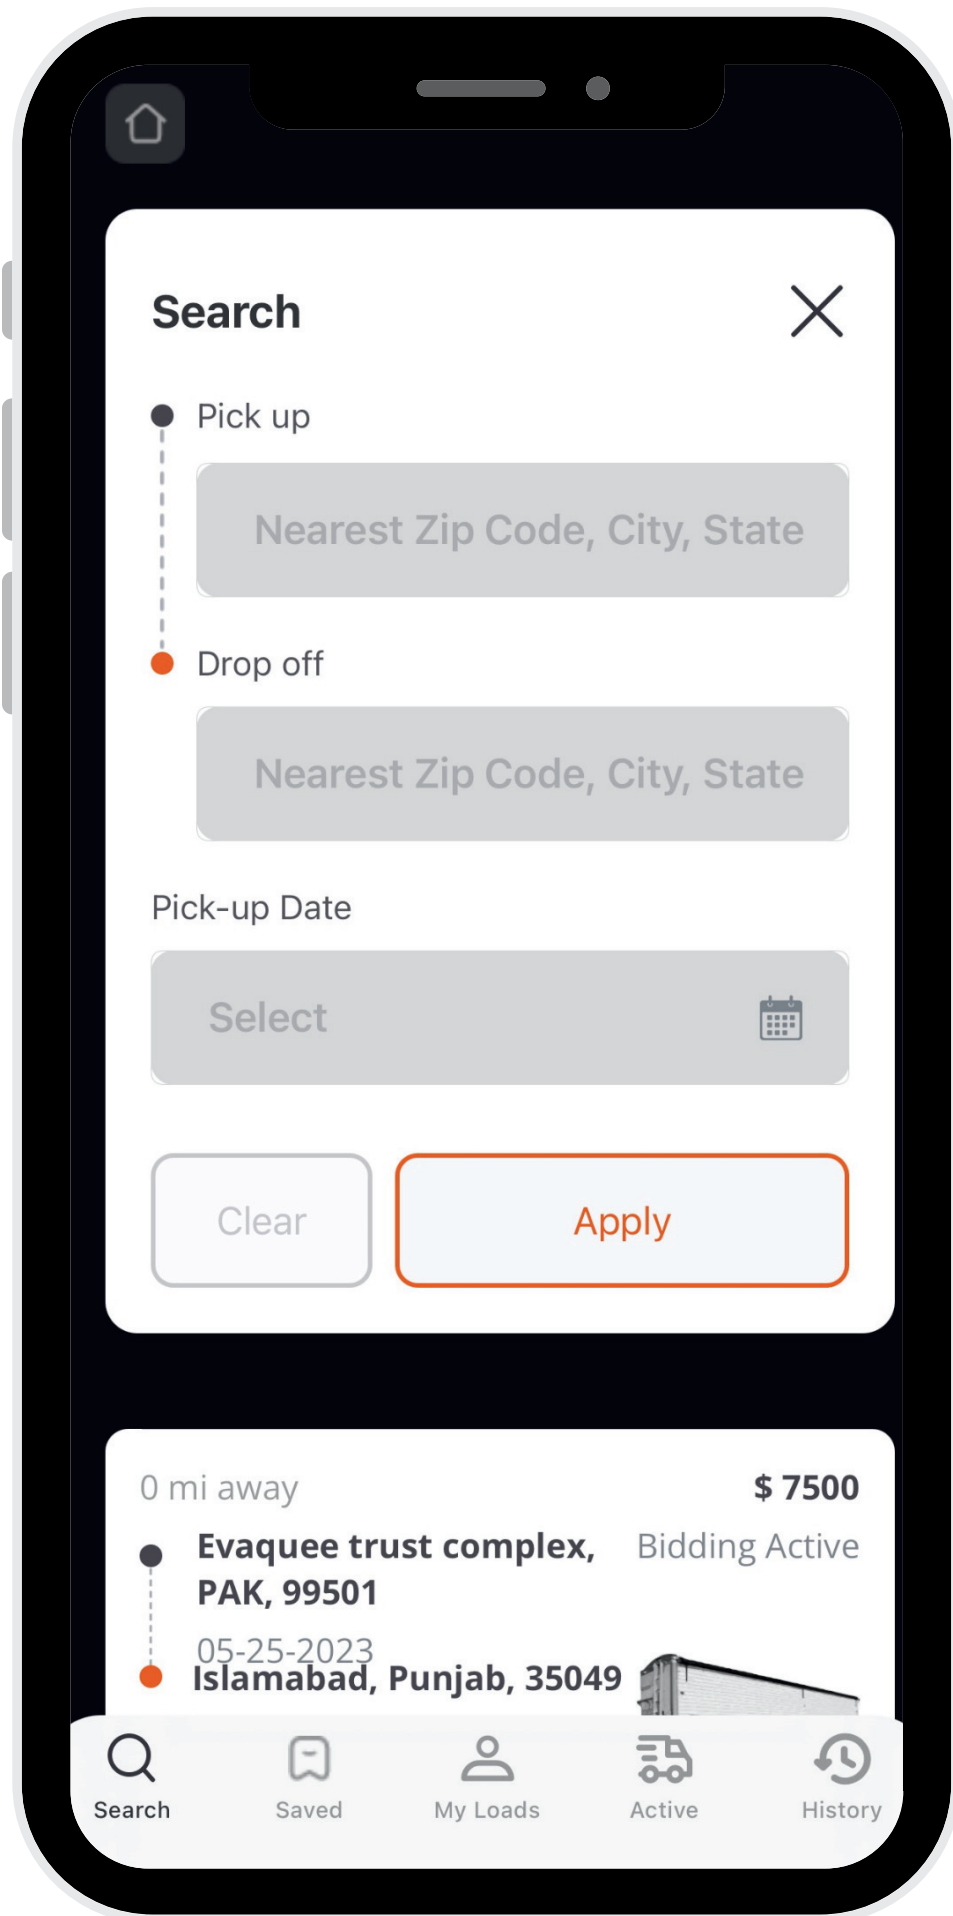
Search

Pick up

Nearest Zip Code, City, State

Drop off

Nearest Zip Code, City, State

Pick-up Date

Select

Clear

Apply

0 mi away

$ 7500

Evaquee trust complex, PAK, 99501

Bidding Active

05-25-2023

Islamabad, Punjab, 35049

Search

Saved

My Loads

Active

History